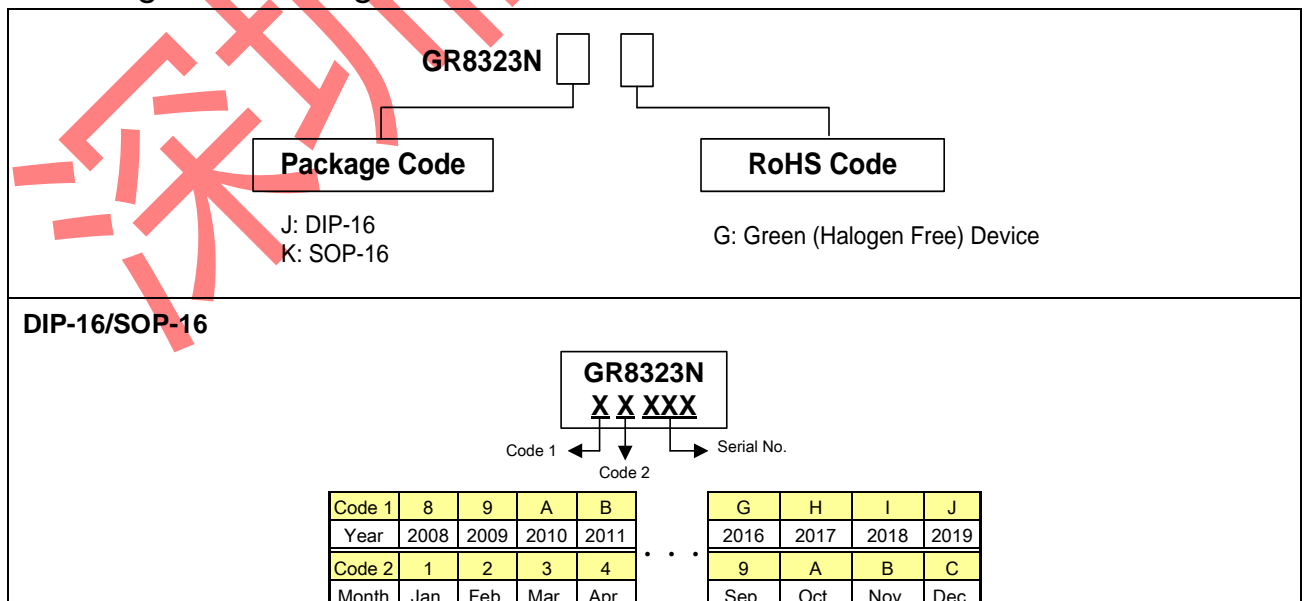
GR8323N

Package Code

J: DIP-16
K: SOP-16

RoHS Code

G: Green (Halogen Free) Device

DIP-16/SOP-16

GR8323N
X X XXX

Code 1
Code 2
Serial No.

| Code 1 | 8 | 9 | A | B |
|---|---|---|---|---|
| Year | 2008 | 2009 | 2010 | 2011 |
| Code 2 | 1 | 2 | 3 | 4 |
| Month | Jan | Feb | Mar | Apr |

. . .

| G | H | I | J |
|---|---|---|---|
| 2016 | 2017 | 2018 | 2019 |
| 9 | A | B | C |
| Sep | Oct | Nov | Dec |